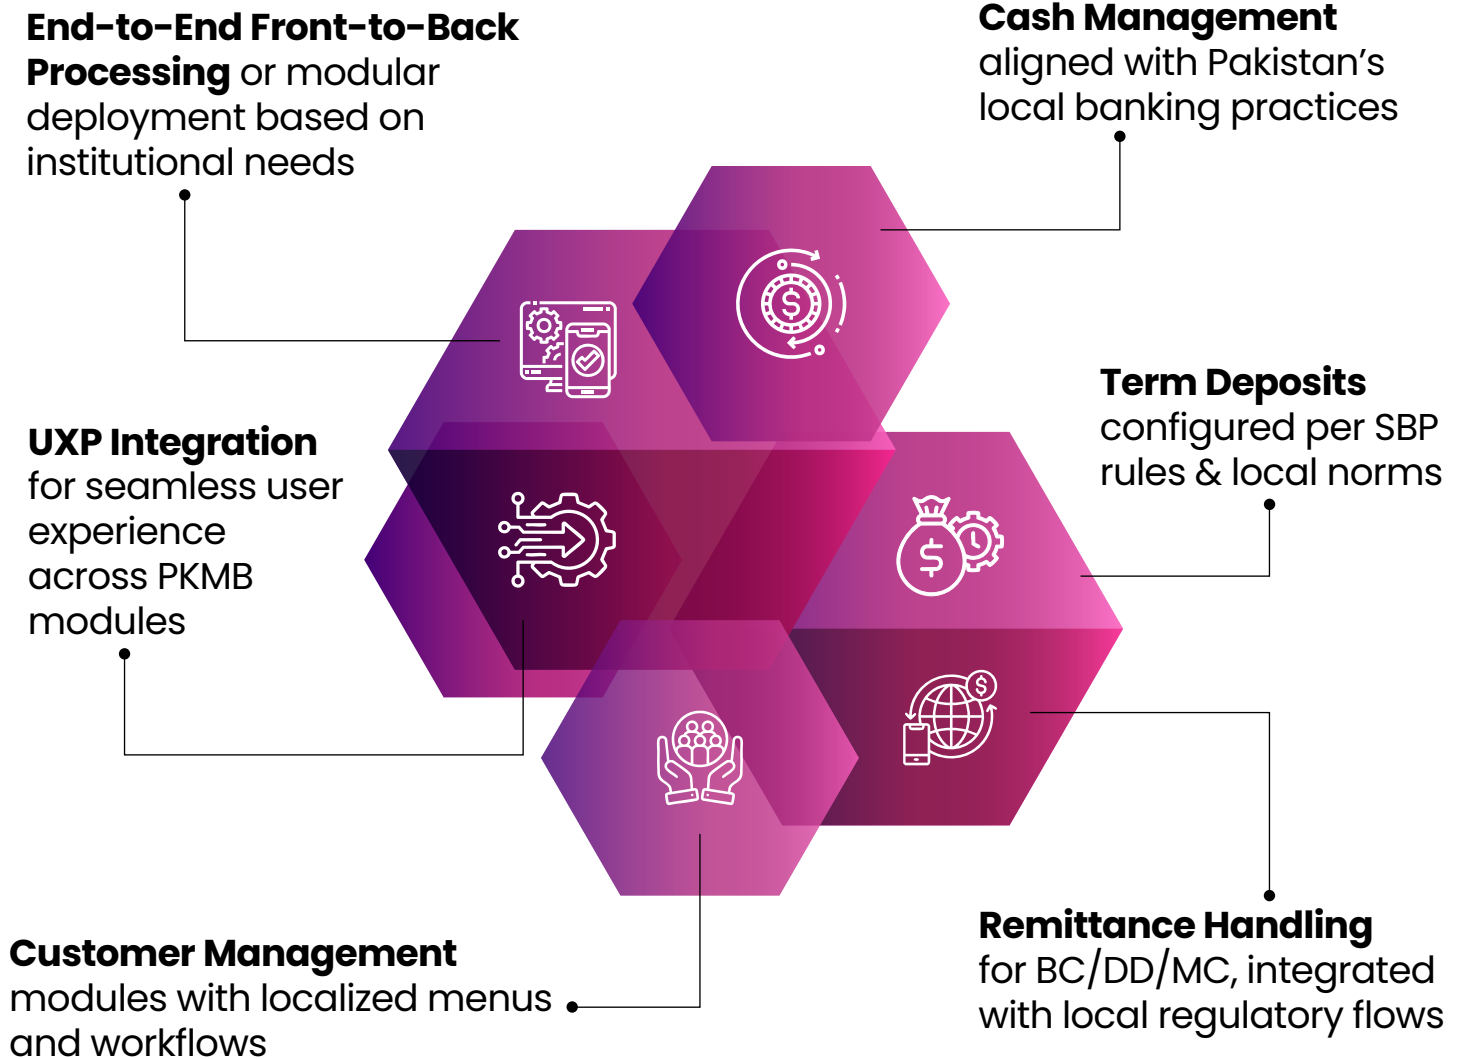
End-to-End Front-to-Back Processing or modular deployment based on institutional needs

Cash Management aligned with Pakistan’s local banking practices

UXP Integration for seamless user experience across PKMB modules

Term Deposits configured per SBP rules & local norms

Customer Management modules with localized menus and workflows

Remittance Handling for BC/DD/MC, integrated with local regulatory flows